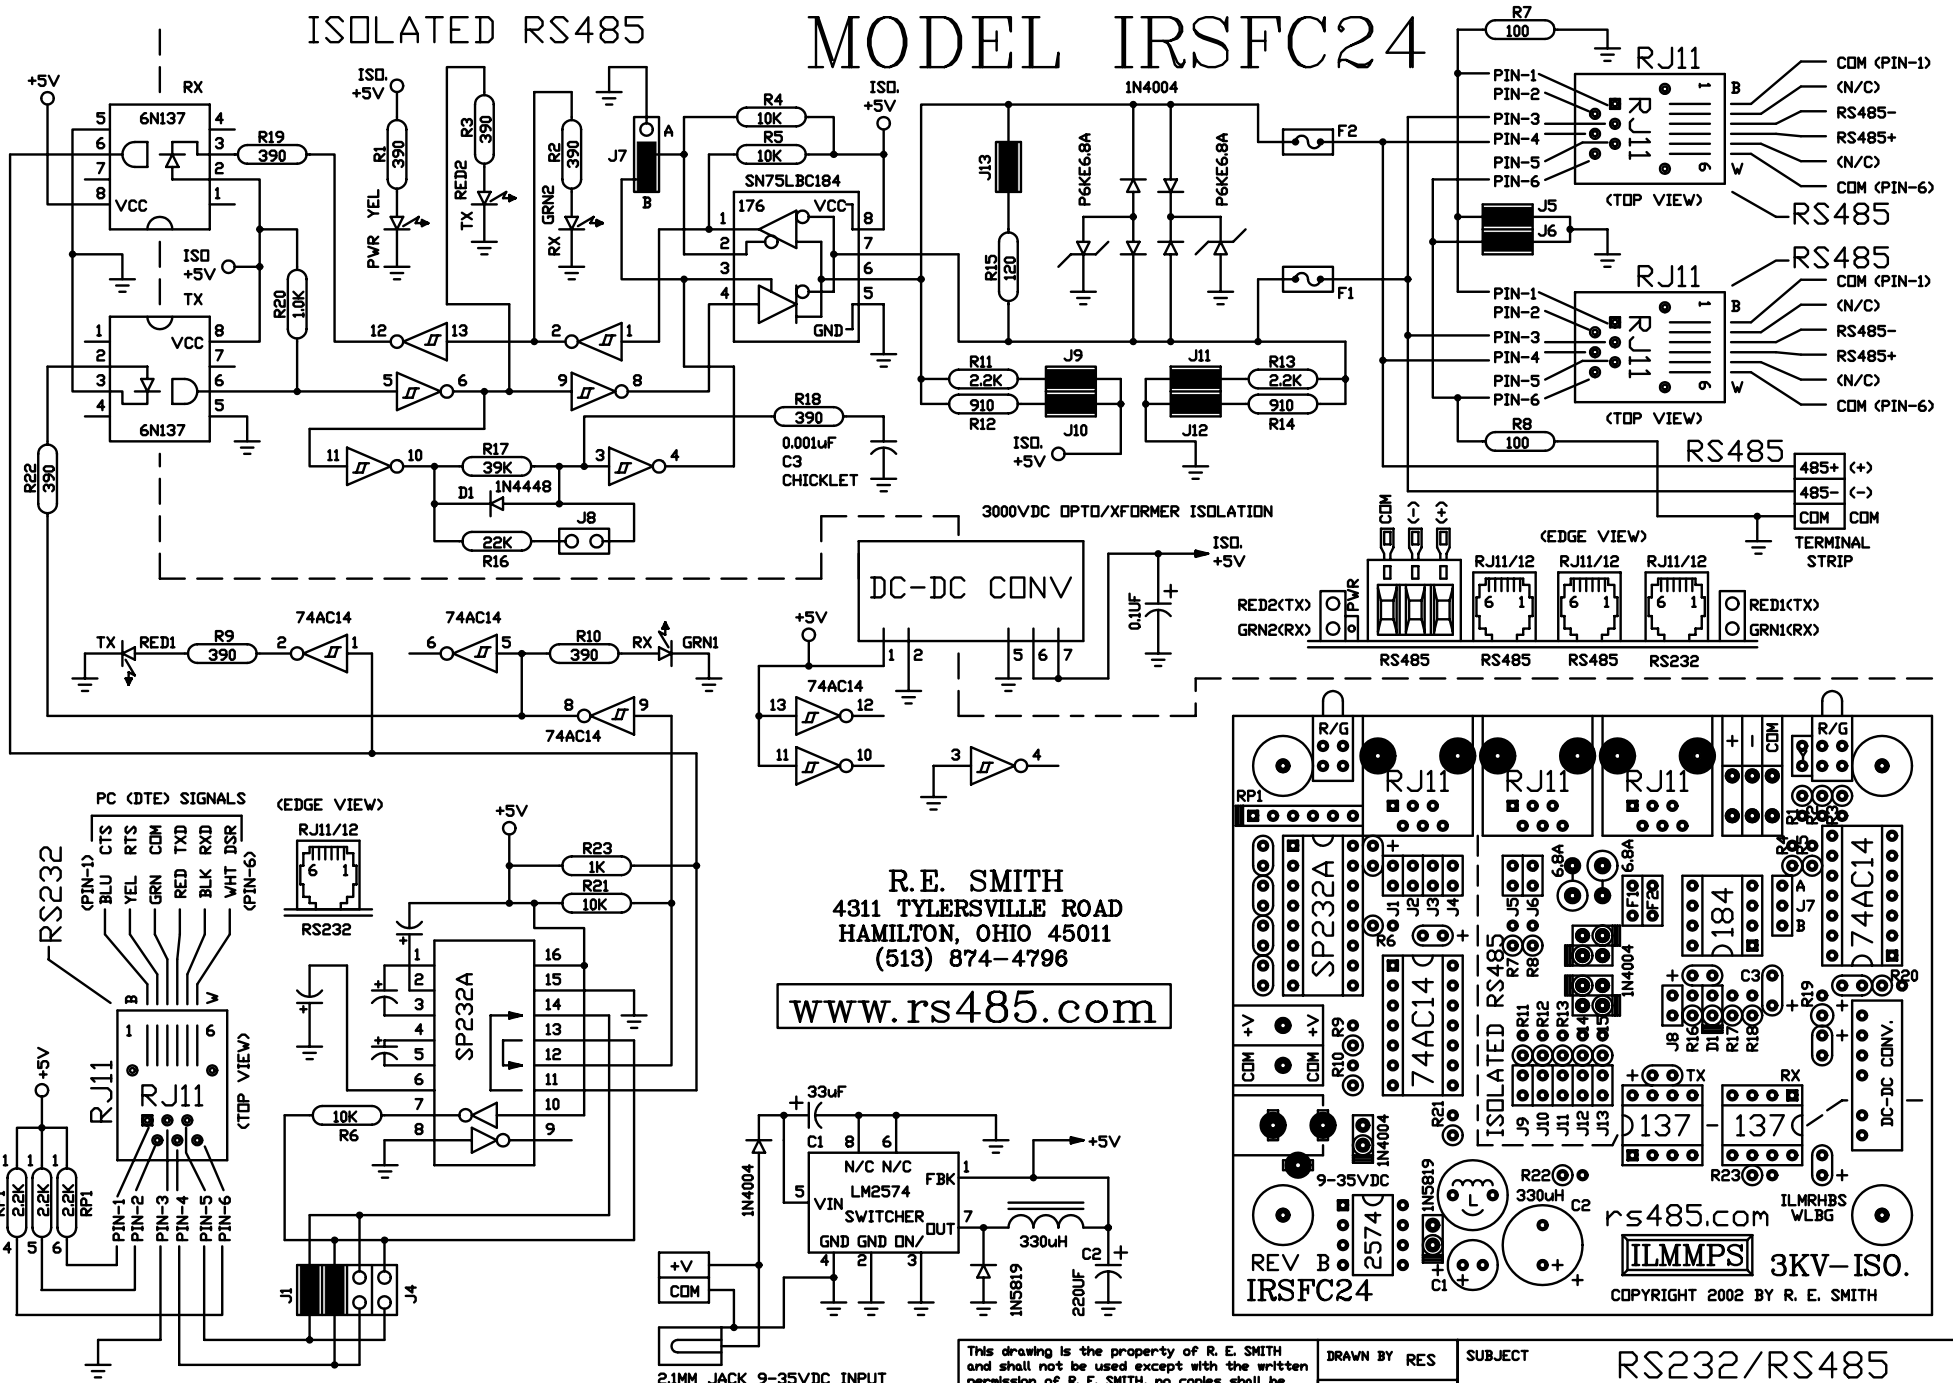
ISOLATED RS485

MODEL IRSFC24

+5V
RX
6N137
5 6 7 8 VCC
4 3 2 1
R19 390
ISO +5V
TX
1 2 3 4
VCC 8 7 6 5
6N137
R20 1.0K
R22 390

ISO. +5V
R1 390
PWR YEL
R3 390
TX RED2
R2 390
RX GRN2
J7 A B
R4 10K
R5 10K
ISO. +5V
SN75LBC184
176 VCC
1 2 3 4
8 7 6 5
GND
12 13
2 1
5 6
9 8
11 10
3 4
R17 39K
D1 1N4448
R16 22K
J8
R18 390
0.001uF C3 CHICKLET

1N4004
J13
R15 120
P6KE6.8A
P6KE6.8A
R11 2.2K
R12 910
J9 J10
ISO. +5V
J11 J12
R13 2.2K
R14 910

R7 100
F2
F1
RJ11
PIN-1 PIN-2 PIN-3 PIN-4 PIN-5 PIN-6
(TOP VIEW)
B W
COM (PIN-1)
(N/C)
RS485-
RS485+
(N/C)
COM (PIN-6)
RS485
J5 J6
RS485
RJ11
PIN-1 PIN-2 PIN-3 PIN-4 PIN-5 PIN-6
(TOP VIEW)
COM (PIN-1)
(N/C)
RS485-
RS485+
(N/C)
COM (PIN-6)
R8 100
RS485
485+ (+)
485- (-)
COM COM
TERMINAL STRIP

3000VDC OPTO/XFORMER ISOLATION
DC-DC CONV
1 2 5 6 7
ISO. +5V
0.1UF
+5V

(EDGE VIEW)
COM (-) (+)
RJ11/12 RJ11/12 RJ11/12
RED2(TX) GRN2(RX) PWR
RED1(TX) GRN1(RX)
RS485 RS485 RS485 RS232

TX RED1
R9 390
74AC14
2 1
74AC14
6 5
R10 390
RX GRN1
8 9
74AC14
74AC14
13 12
11 10
3 4

PC (DTE) SIGNALS
(PIN-1) CTS RTS COM TXD RXD DSR (PIN-6)
BLU YEL GRN RED BLK WHT
RS232
B W
RJ11
(TOP VIEW)
PIN-1 PIN-2 PIN-3 PIN-4 PIN-5 PIN-6
+5V
2.2K 2.2K 2.2K RP1
1 1 1
4 5 6
J1 J4

(EDGE VIEW)
RJ11/12
RS232
+5V
R23 1K
R21 10K
SP232A
1 2 3 4 5 6 7 8
16 15 14 13 12 11 10 9
R6 10K

R.E. SMITH
4311 TYLERSVILLE ROAD
HAMILTON, OHIO 45011
(513) 874-4796
www.rs485.com

33uF
C1 8 6
1N4004
5 VIN
N/C N/C
LM2574
SWITCHER
FBK 1
OUT 7
GND GND ON/
4 2 3
+5V
330uH
C2
1N5819
220UF
+V
COM
2.1MM JACK 9-35VDC INPUT

R/G RP1 RJ11 RJ11 RJ11 + - COM R/G
SP232A J1 J2 J3 J4 R6 J5 J6 6.8A 6.8A F1 F2 184 R4 A J7 B 74AC14
R7 R8 ISOLATED RS485 74AC14 1N4004 C3 R19 R20
R9 R10 +V +V COM COM R11 R12 R13 R14 R15 J8 R16 D1 R17 R18 DC-DC CONV.
J9 J10 J11 J12 J13 TX 137 RX 137 R21 1N4004 R22 R23
9-35VDC 2574 1N5819 330uH C2 C1
rs485.com ILMRHBS WLBG
REV B IRSFC24 ILMMPS 3KV-ISO.
COPYRIGHT 2002 BY R. E. SMITH

This drawing is the property of R. E. SMITH and shall not be used except with the written permission of R. E. SMITH, no copies shall be
DRAWN BY RES
SUBJECT
RS232/RS485